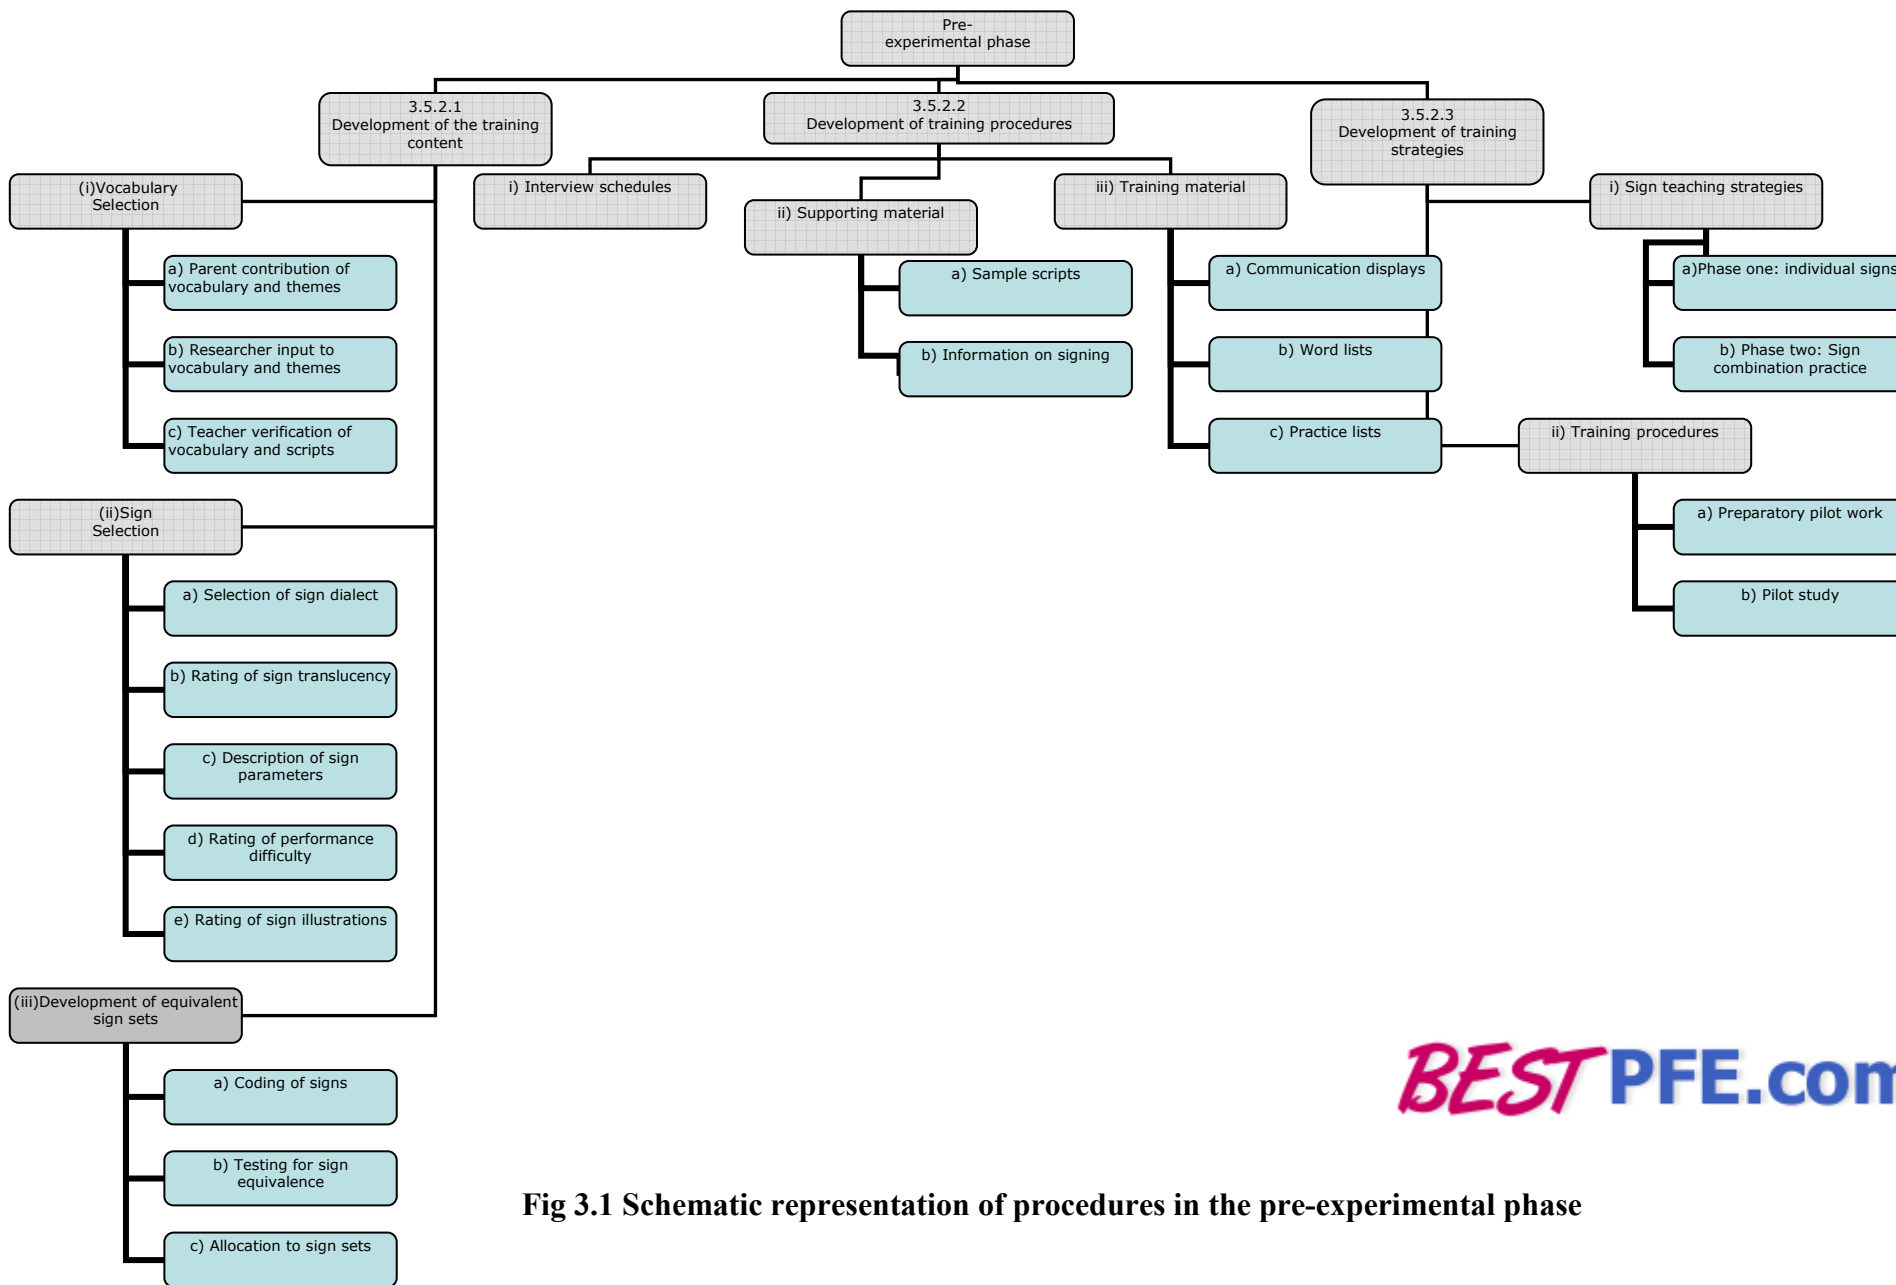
Pre-experimental phase

3.5.2.1
Development of the training content

3.5.2.2
Development of training procedures

3.5.2.3
Development of training strategies

(i)Vocabulary Selection

a) Parent contribution of vocabulary and themes

b) Researcher input to vocabulary and themes

c) Teacher verification of vocabulary and scripts

(ii)Sign Selection

a) Selection of sign dialect

b) Rating of sign translucency

c) Description of sign parameters

d) Rating of performance difficulty

e) Rating of sign illustrations

(iii)Development of equivalent sign sets

a) Coding of signs

b) Testing for sign equivalence

c) Allocation to sign sets

i) Interview schedules

ii) Supporting material

a) Sample scripts

b) Information on signing

iii) Training material

a) Communication displays

b) Word lists

c) Practice lists

i) Sign teaching strategies

a)Phase one: individual signs

b) Phase two: Sign combination practice

ii) Training procedures

a) Preparatory pilot work

b) Pilot study

BESTPFE.com

Fig 3.1 Schematic representation of procedures in the pre-experimental phase